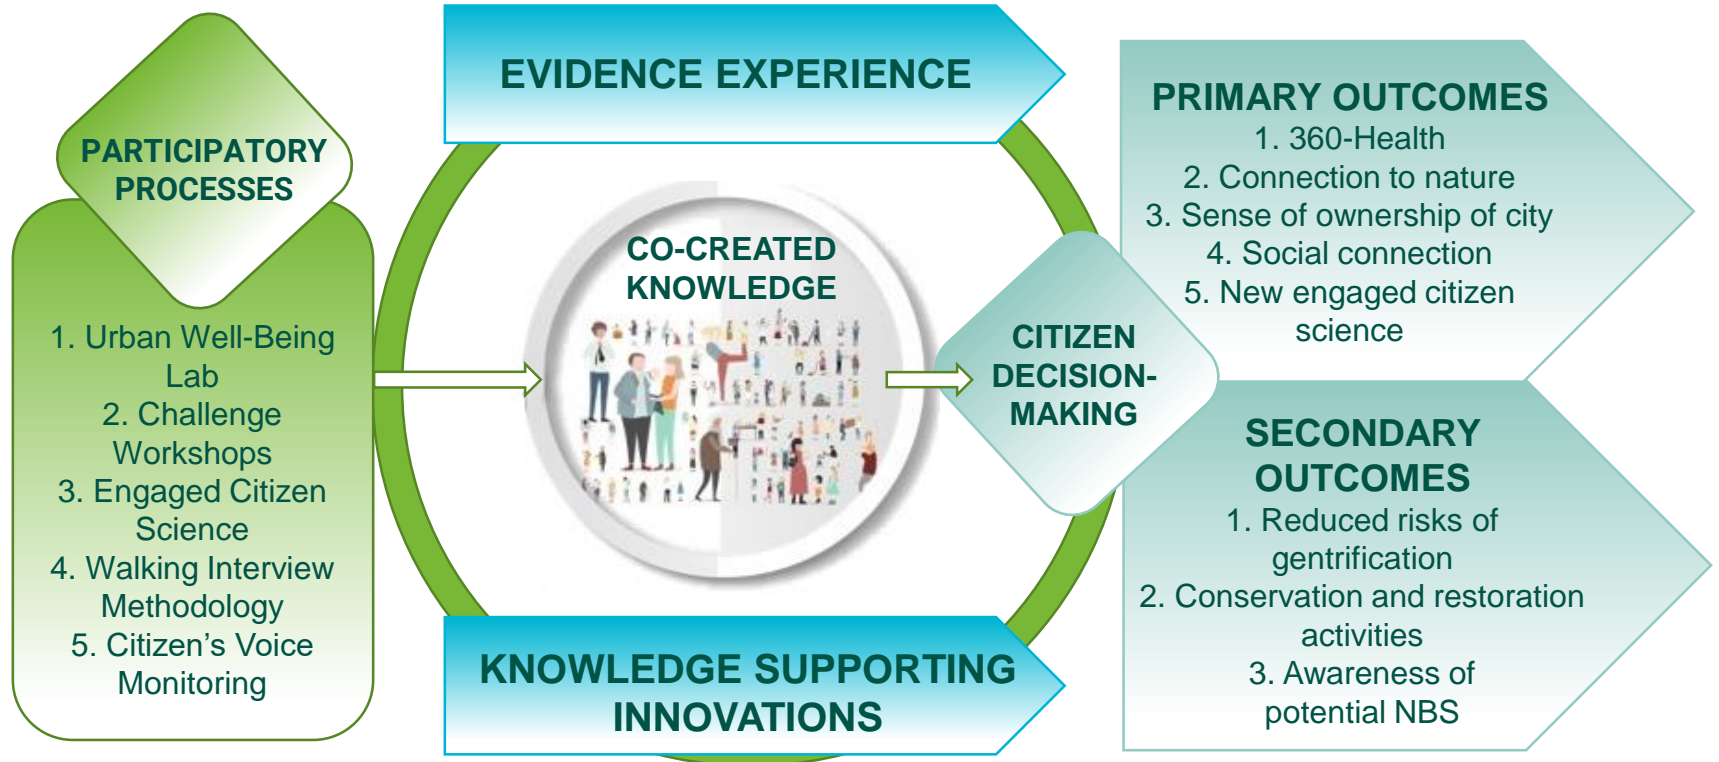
PARTICIPATORY PROCESSES

1. Urban Well-Being Lab
2. Challenge Workshops
3. Engaged Citizen Science
4. Walking Interview Methodology
5. Citizen's Voice Monitoring

EVIDENCE EXPERIENCE

CO-CREATED KNOWLEDGE

KNOWLEDGE SUPPORTING INNOVATIONS

CITIZEN DECISION-MAKING

PRIMARY OUTCOMES
1. 360-Health
2. Connection to nature
3. Sense of ownership of city
4. Social connection
5. New engaged citizen science

SECONDARY OUTCOMES
1. Reduced risks of gentrification
2. Conservation and restoration activities
3. Awareness of potential NBS